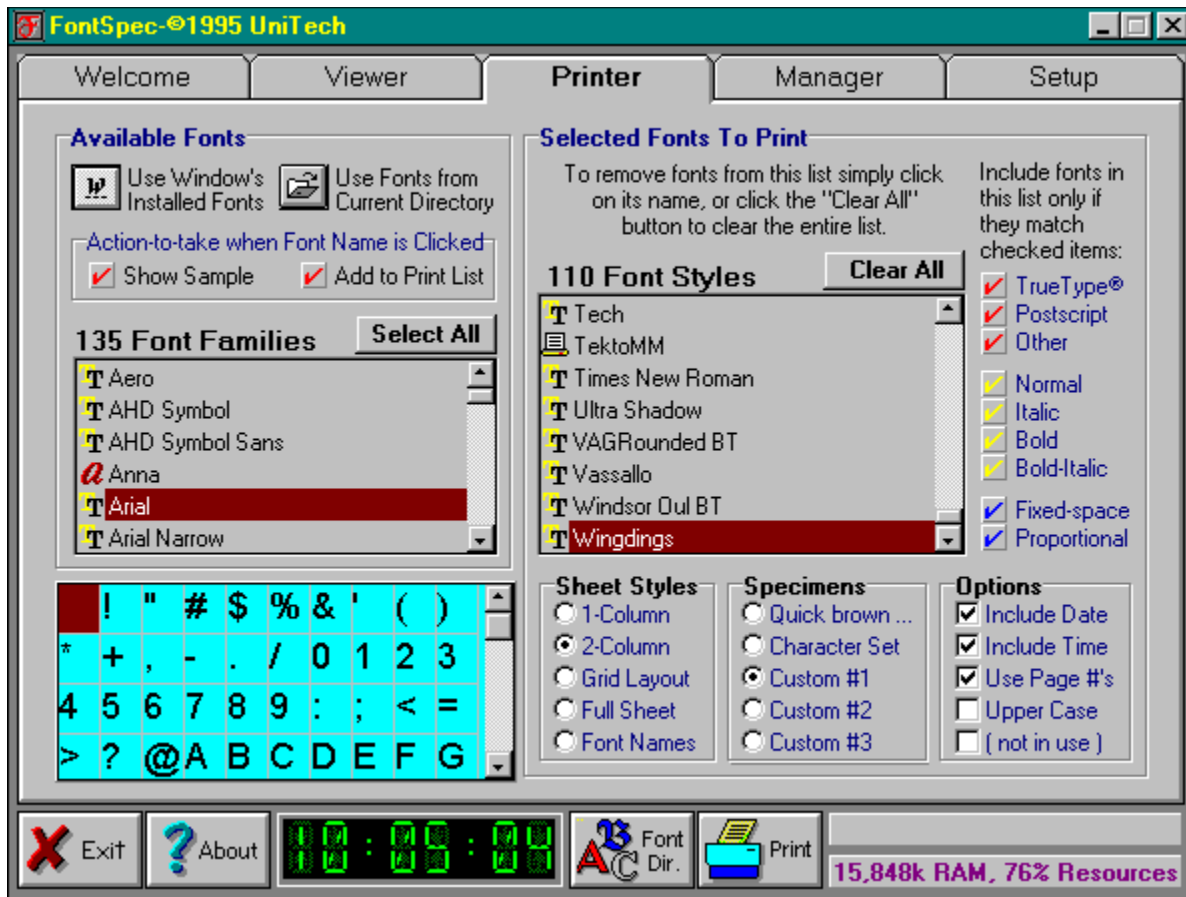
FontSpec-©1995 UniTech

Welcome | Viewer | Printer | Manager | Setup

Available Fonts

Use Window's Installed Fonts

Use Fonts from Current Directory

Action-to-take when Font Name is Clicked

Show Sample

Add to Print List

135 Font Families

Select All

Aero
AHD Symbol
AHD Symbol Sans
Anna
Arial
Arial Narrow

| | ! | " | # | $ | % | & | ' | ( | ) |
|---|---|---|---|---|---|---|---|---|---|
| * | + | , | - | . | / | 0 | 1 | 2 | 3 |
| 4 | 5 | 6 | 7 | 8 | 9 | : | ; | < | = |
| > | ? | @ | A | B | C | D | E | F | G |

Selected Fonts To Print

To remove fonts from this list simply click on its name, or click the "Clear All" button to clear the entire list.

110 Font Styles

Clear All

Tech
TektoMM
Times New Roman
Ultra Shadow
VAGRounded BT
Vassallo
Windsor Oul BT
Wingdings

Include fonts in this list only if they match checked items:

TrueType®
Postscript
Other

Normal
Italic
Bold
Bold-Italic

Fixed-space
Proportional

Sheet Styles
1-Column
2-Column
Grid Layout
Full Sheet
Font Names

Specimens
Quick brown ...
Character Set
Custom #1
Custom #2
Custom #3

Options
Include Date
Include Time
Use Page #'s
Upper Case
( not in use )

Exit

About

10 : 05 : 04

Font Dir.

Print

15,848k RAM, 76% Resources